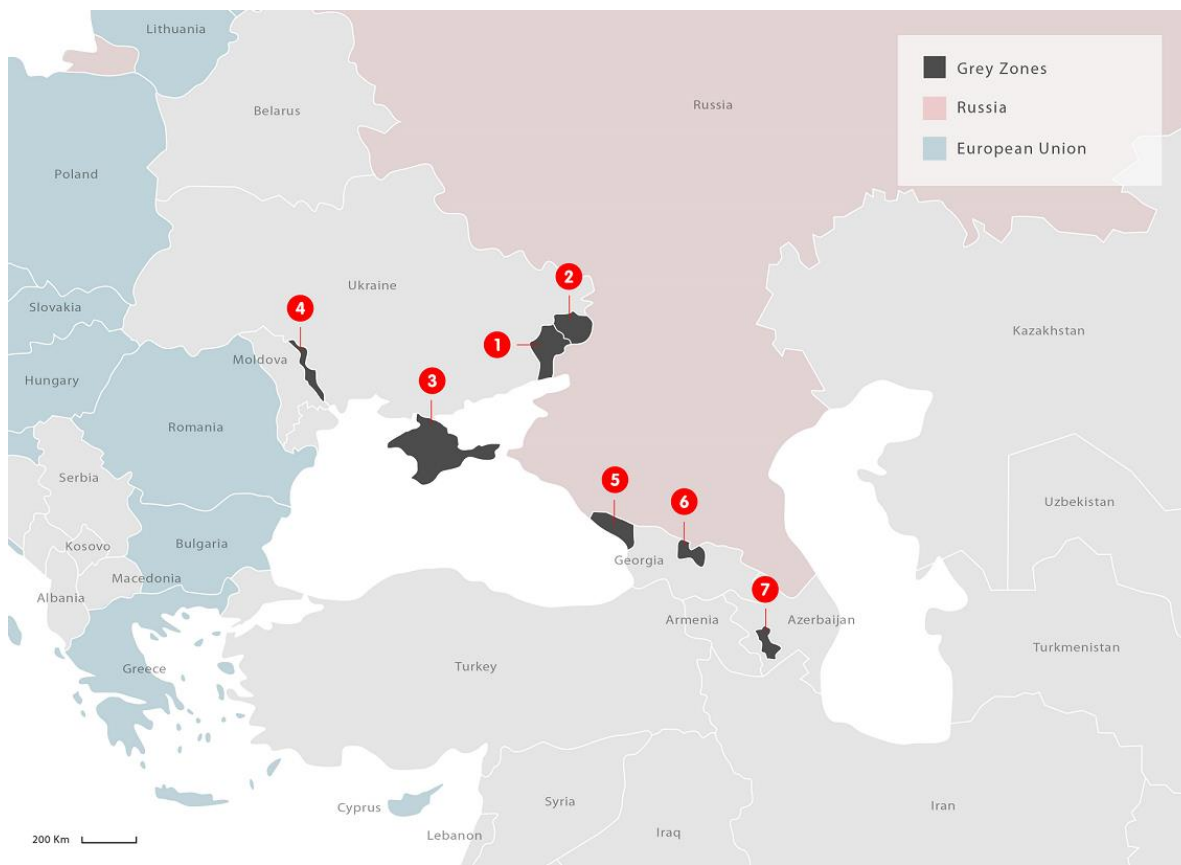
Grey Zones
Russia
European Union

Lithuania
Belarus
Russia
Poland
Ukraine
Kazakhstan
Slovakia
Moldova
Hungary
Romania
Serbia
Kosovo
Bulgaria
Macedonia
Albania
Greece
Turkey
Georgia
Armenia
Azerbaijan
Uzbekistan
Turkmenistan
Cyprus
Syria
Lebanon
Iraq
Iran

1
2
3
4
5
6
7

200 Km